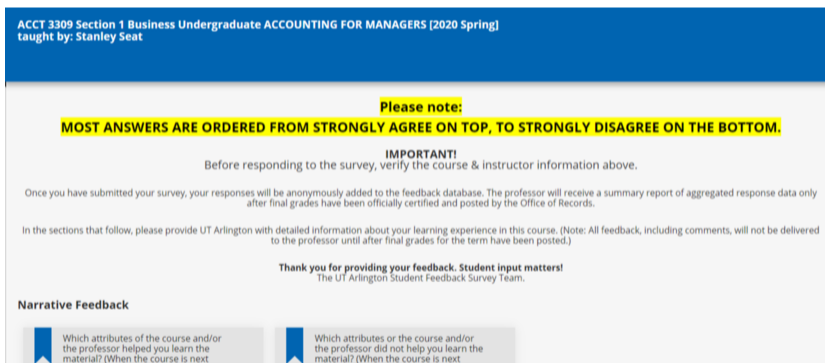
ACCT 3309 Section 1 Business Undergraduate ACCOUNTING FOR MANAGERS [2020 Spring]
taught by: Stanley Seat

Please note:
MOST ANSWERS ARE ORDERED FROM STRONGLY AGREE ON TOP, TO STRONGLY DISAGREE ON THE BOTTOM.

IMPORTANT!
Before responding to the survey, verify the course & instructor information above.

Once you have submitted your survey, your responses will be anonymously added to the feedback database. The professor will receive a summary report of aggregated response data only after final grades have been officially certified and posted by the Office of Records.

In the sections that follow, please provide UT Arlington with detailed information about your learning experience in this course. (Note: All feedback, including comments, will not be delivered to the professor until after final grades for the term have been posted.)

Thank you for providing your feedback. Student input matters!
The UT Arlington Student Feedback Survey Team.

Narrative Feedback

Which attributes of the course and/or the professor helped you learn the material? (When the course is next

Which attributes or the course and/or the professor did not help you learn the material? (When the course is next